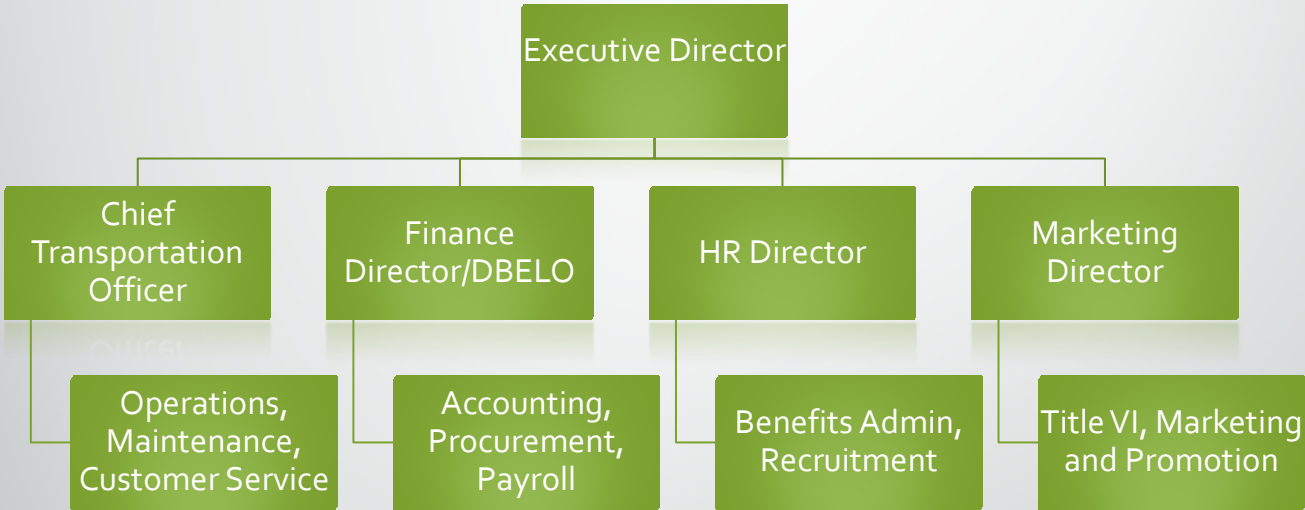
Executive Director

Chief Transportation Officer

Finance Director/DBELO

HR Director

Marketing Director

Operations, Maintenance, Customer Service

Accounting, Procurement, Payroll

Benefits Admin, Recruitment

Title VI, Marketing and Promotion